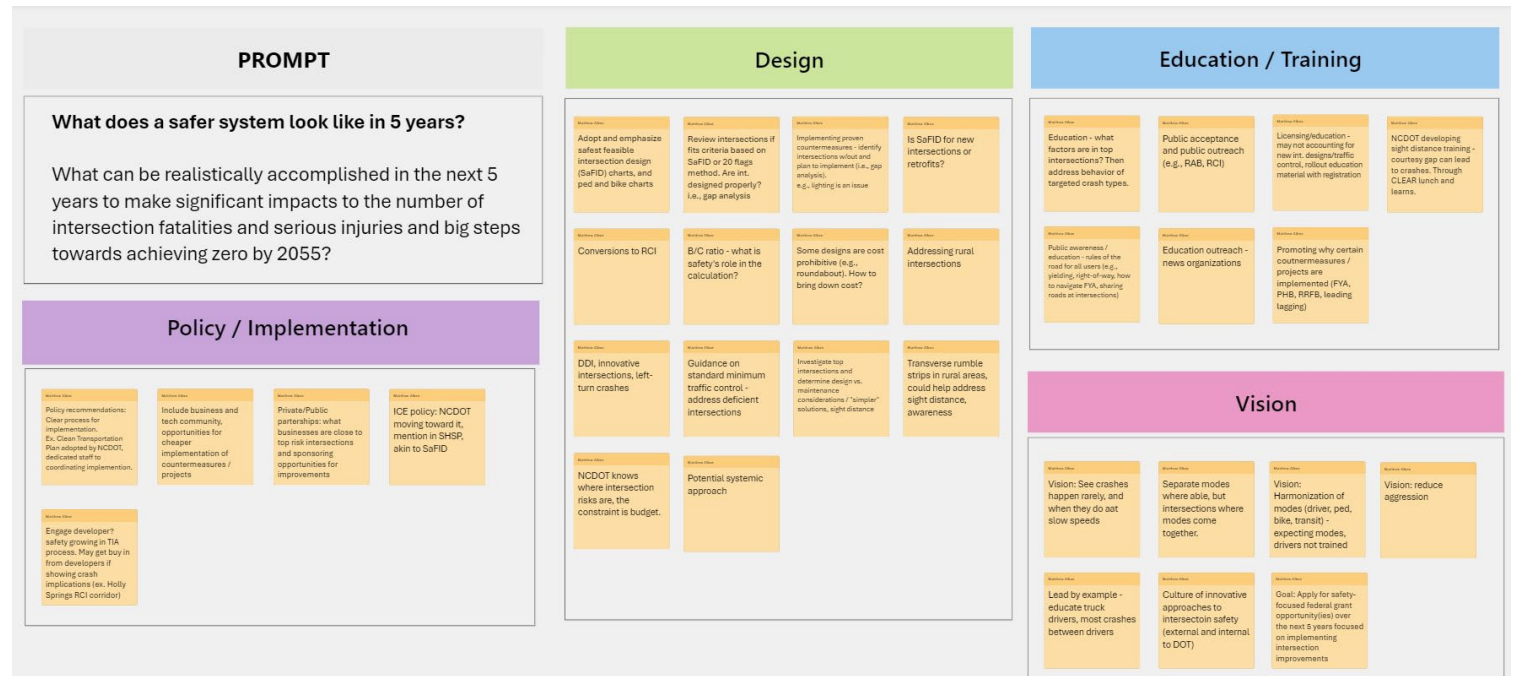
PROMPT

What does a safer system look like in 5 years?

What can be realistically accomplished in the next 5 years to make significant impacts to the number of intersection fatalities and serious injuries and big steps towards achieving zero by 2055?

Policy / Implementation

Policy recommendations: Clear process for implementation. Ex. Clean Transportation Plan adopted by NCDOT, dedicated staff to coordinating implemention.

Include business and tech community, opportunities for cheaper implementation of countermeasures / projects

Private/Public parterships: what businesses are close to top risk intersections and sponsoring opportunities for improvements

ICE policy: NCDOT moving toward it, mention in SHSP, akin to SaFID

Engage developer? safety growing in TIA process. May get buy in from developers if showing crash implications (ex. Holly Springs RCI corridor)

Design

Adopt and emphasize safest feasible intersection design (SaFID) charts, and ped and bike charts

Review intersections if fits criteria based on SaFID or 20 flags method. Are int. designed properly? i.e., gap analysis

Implementing proven countermeasures - identify intersections w/out and plan to implement (i.e., gap analysis). e.g., lighting is an issue

Is SaFID for new intersections or retrofits?

Conversions to RCI

B/C ratio - what is safety's role in the calculation?

Some designs are cost prohibitive (e.g., roundabout). How to bring down cost?

Addressing rural intersections

DDI, innovative intersections, left-turn crashes

Guidance on standard minimum traffic control - address deficient intersections

Investigate top intersections and determine design vs. maintenance considerations / "simpler" solutions, sight distance

Transverse rumble strips in rural areas, could help address sight distance, awareness

NCDOT knows where intersection risks are, the constraint is budget.

Potential systemic approach

Education / Training

Education - what factors are in top intersections? Then address behavior of targeted crash types.

Public acceptance and public outreach (e.g., RAB, RCI)

Licensing/education - may not accounting for new int. designs/traffic control, rollout education material with registration

NCDOT developing sight distance training - courtesy gap can lead to crashes. Through CLEAR lunch and learns.

Public awareness / education - rules of the road for all users (e.g., yielding, right-of-way, how to navigate FYA, sharing roads at intersections)

Education outreach - news organizations

Promoting why certain coutnermeasures / projects are implemented (FYA, PHB, RRFB, leading lagging)

Vision

Vision: See crashes happen rarely, and when they do aat slow speeds

Separate modes where able, but intersections where modes come together.

Vision: Harmonization of modes (driver, ped, bike, transit) - expecting modes, drivers not trained

Vision: reduce aggression

Lead by example - educate truck drivers, most crashes between drivers

Culture of innovative approaches to intersectoin safety (external and internal to DOT)

Goal: Apply for safety-focused federal grant opportunity(ies) over the next 5 years focused on implementing intersection improvements